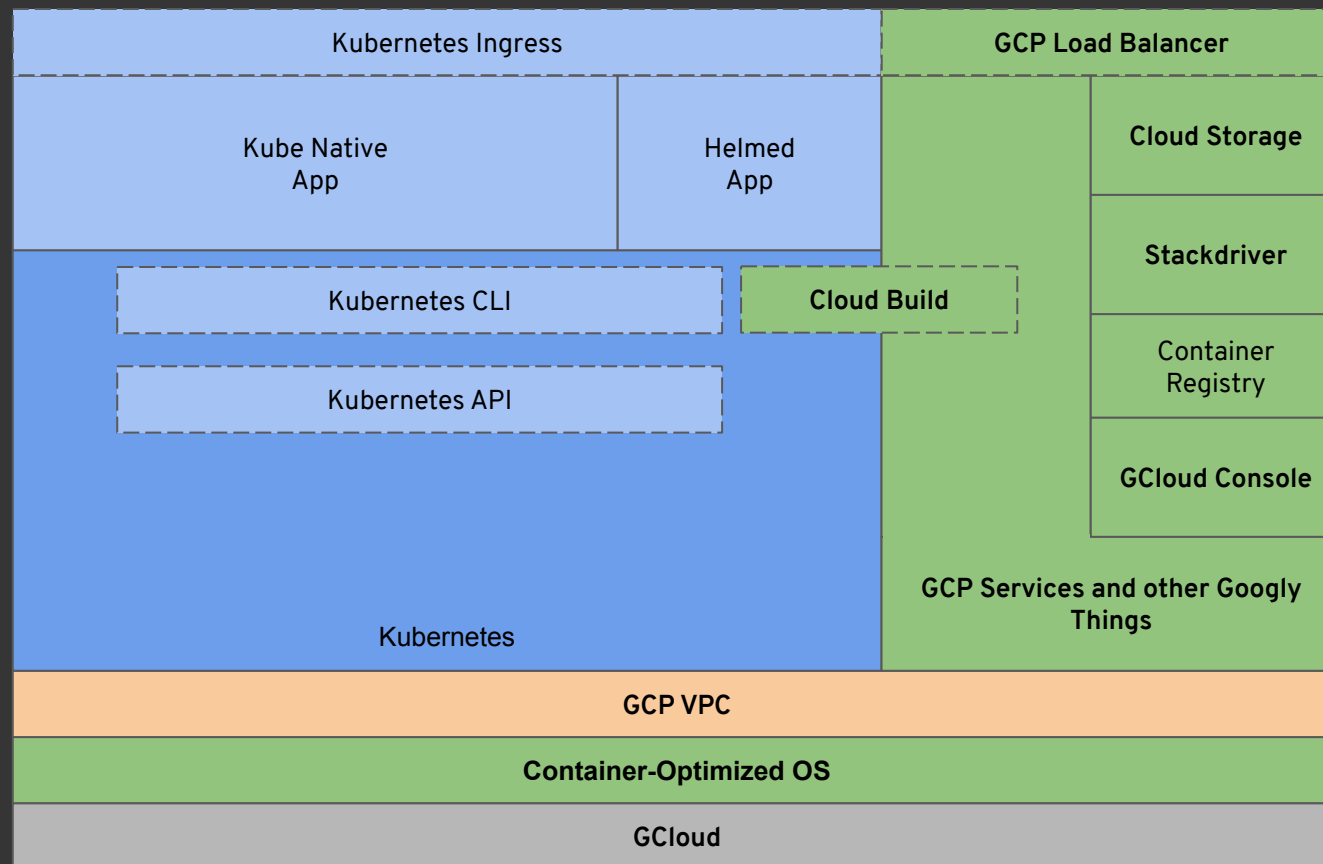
Kubernetes Ingress

GCP Load Balancer

Kube Native App

Helmed App

Cloud Storage

Stackdriver

Kubernetes CLI

Cloud Build

Container Registry

Kubernetes API

GCloud Console

GCP Services and other Googly Things

Kubernetes

GCP VPC

Container-Optimized OS

GCloud